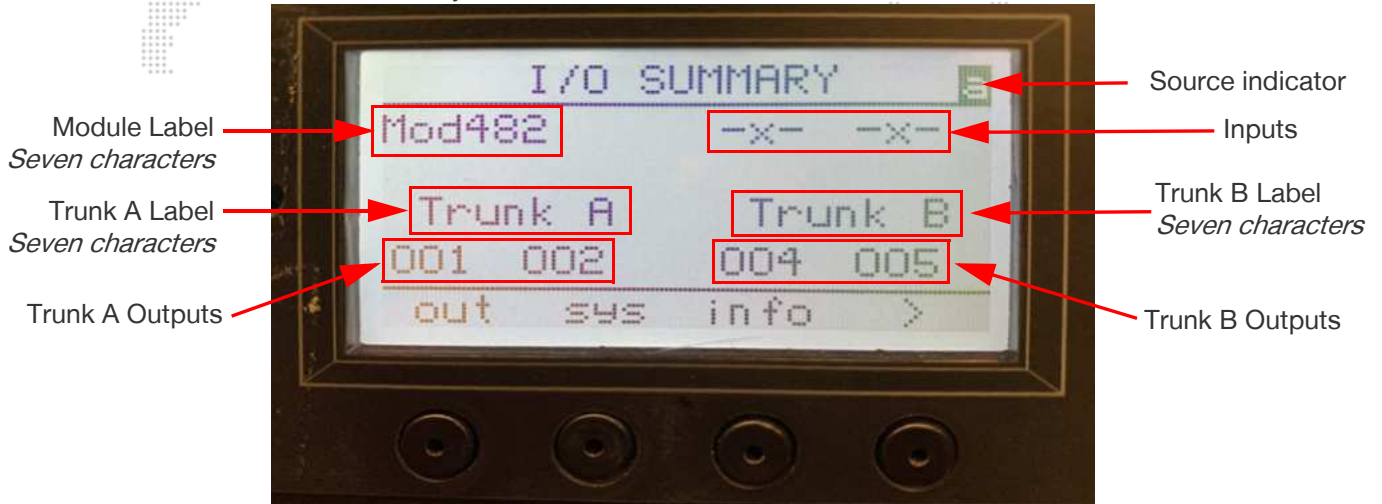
I/O SUMMARY
S
Source indicator

Module Label
*Seven characters*
Mod482
-x- -x-
Inputs

Trunk A Label
*Seven characters*
Trunk A
Trunk B
Trunk B Label
*Seven characters*

Trunk A Outputs
001 002
004 005
Trunk B Outputs

out sys info >